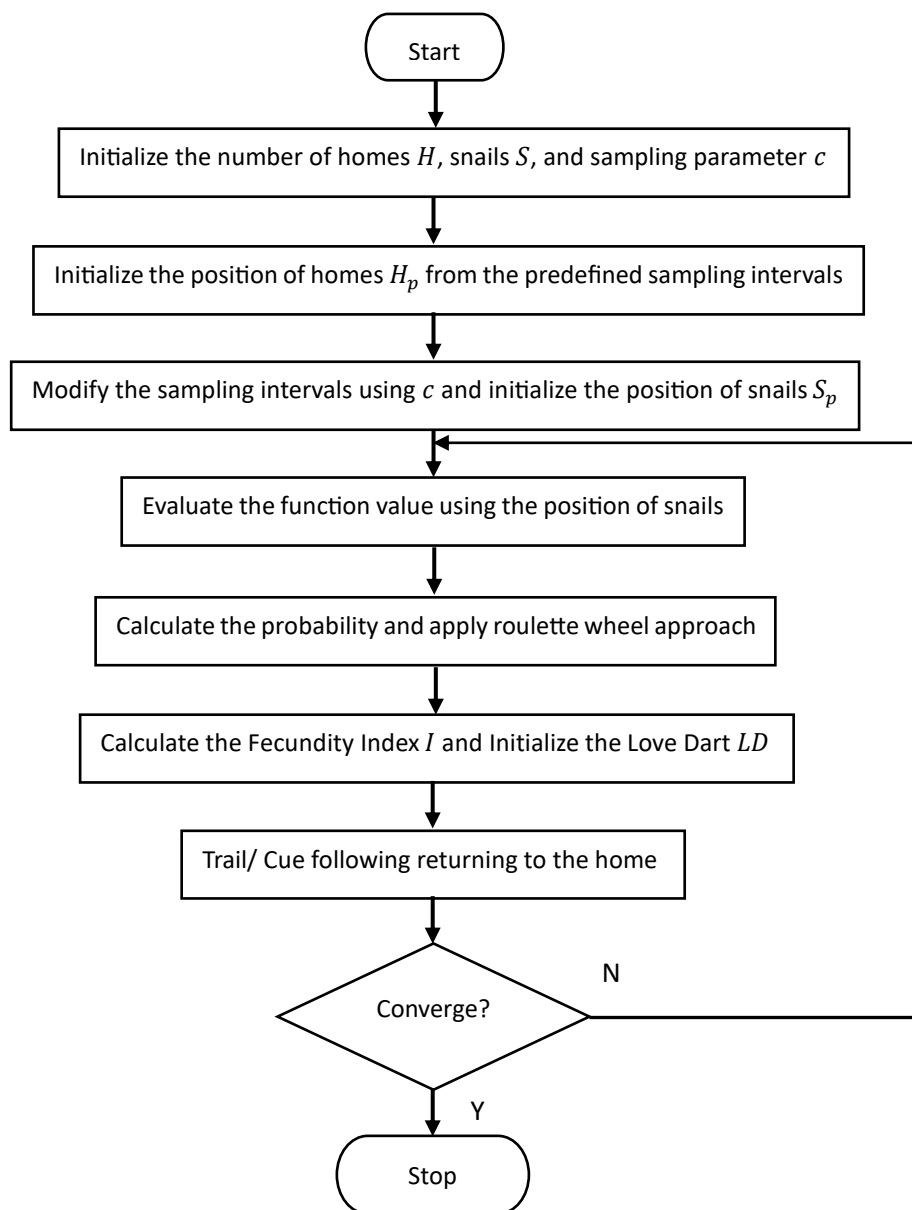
Start

Initialize the number of homes $H$, snails $S$, and sampling parameter $c$

Initialize the position of homes $H_p$ from the predefined sampling intervals

Modify the sampling intervals using $c$ and initialize the position of snails $S_p$

Evaluate the function value using the position of snails

Calculate the probability and apply roulette wheel approach

Calculate the Fecundity Index $I$ and Initialize the Love Dart $LD$

Trail/ Cue following returning to the home

Converge?

N

Y

Stop